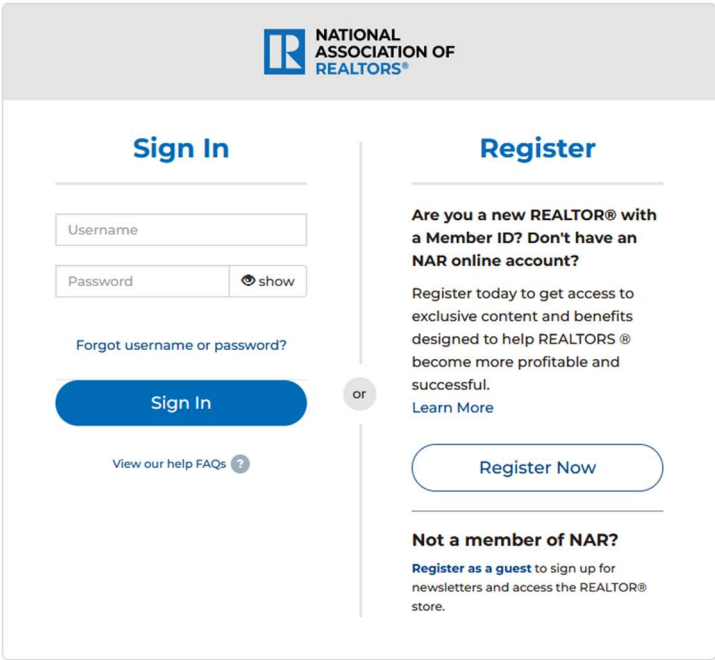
R NATIONAL ASSOCIATION OF REALTORS®

Sign In

Username

Password

show

Forgot username or password?

Sign In

View our help FAQs ?

or

Register

Are you a new REALTOR® with a Member ID? Don't have an NAR online account?

Register today to get access to exclusive content and benefits designed to help REALTORS ® become more profitable and successful.

Learn More

Register Now

Not a member of NAR?

Register as a guest to sign up for newsletters and access the REALTOR® store.